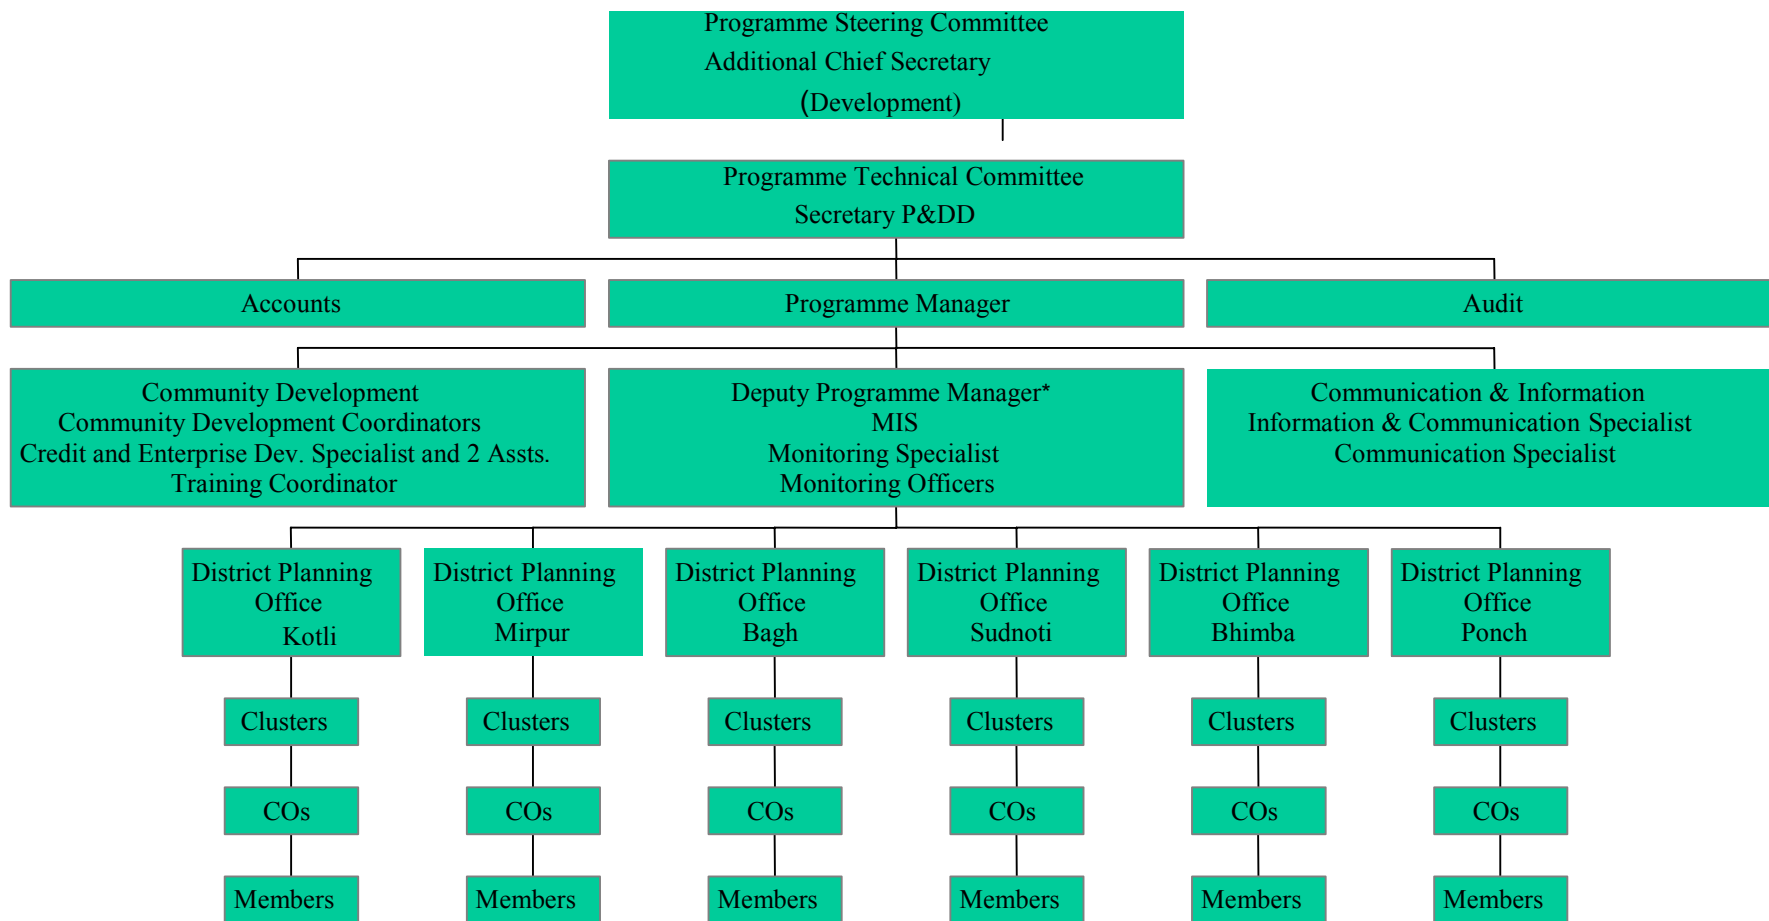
Programme Steering Committee
Additional Chief Secretary
(Development)

Programme Technical Committee
Secretary P&DD

Accounts

Programme Manager

Audit

Community Development
Community Development Coordinators
Credit and Enterprise Dev. Specialist and 2 Assts.
Training Coordinator

Deputy Programme Manager*
MIS
Monitoring Specialist
Monitoring Officers

Communication & Information
Information & Communication Specialist
Communication Specialist

District Planning Office Kotli

District Planning Office Mirpur

District Planning Office Bagh

District Planning Office Sudnoti

District Planning Office Bhimba

District Planning Office Ponch

Clusters

Clusters

Clusters

Clusters

Clusters

Clusters

COs

COs

COs

COs

COs

COs

Members

Members

Members

Members

Members

Members